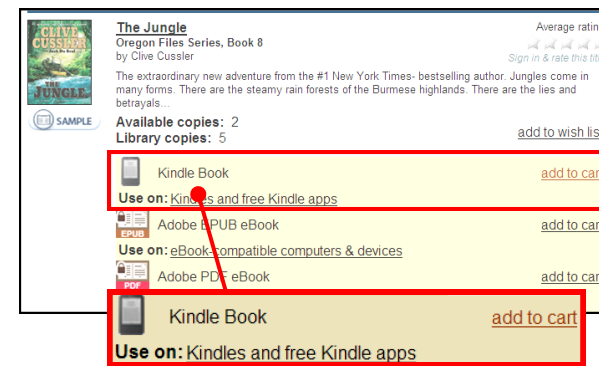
CLIVE CUSSLER
THE JUNGLE
SAMPLE

The Jungle
Oregon Files Series, Book 8
by Clive Cussler

Average ratin
Sign in & rate this tit

The extraordinary new adventure from the #1 New York Times- bestselling author. Jungles come in many forms. There are the steamy rain forests of the Burmese highlands. There are the lies and betrayals...

Available copies: 2
Library copies: 5
add to wish lis

Kindle Book
add to car
Use on: Kindles and free Kindle apps

EPUB
Adobe EPUB eBook
add to car
Use on: eBook-compatible computers & devices

PDF
Adobe PDF eBook
add to car

Kindle Book
add to cart
Use on: Kindles and free Kindle apps